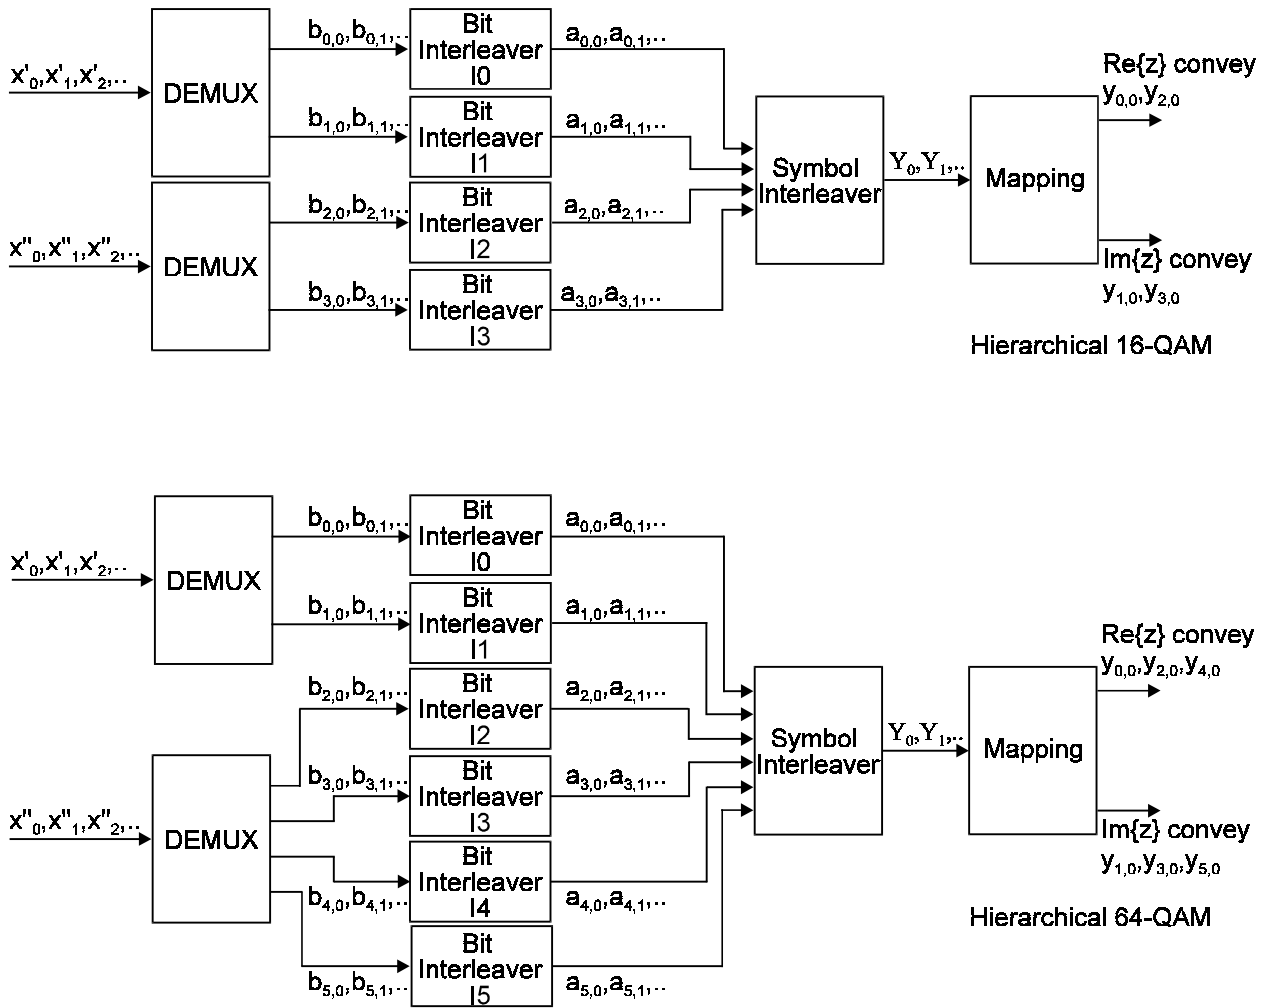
$x'_0, x'_1, x'_2, ..$

DEMUX

$x''_0, x''_1, x''_2, ..$

DEMUX

$b_{0,0}, b_{0,1}, ..$

$b_{1,0}, b_{1,1}, ..$

$b_{2,0}, b_{2,1}, ..$

$b_{3,0}, b_{3,1}, ..$

Bit Interleaver I0

Bit Interleaver I1

Bit Interleaver I2

Bit Interleaver I3

$a_{0,0}, a_{0,1}, ..$

$a_{1,0}, a_{1,1}, ..$

$a_{2,0}, a_{2,1}, ..$

$a_{3,0}, a_{3,1}, ..$

Symbol Interleaver

$Y_0, Y_1, ..$

Mapping

Re{z} convey $y_{0,0}, y_{2,0}$

Im{z} convey $y_{1,0}, y_{3,0}$

Hierarchical 16-QAM

$x'_0, x'_1, x'_2, ..$

DEMUX

$x''_0, x''_1, x''_2, ..$

DEMUX

$b_{0,0}, b_{0,1}, ..$

$b_{1,0}, b_{1,1}, ..$

$b_{2,0}, b_{2,1}, ..$

$b_{3,0}, b_{3,1}, ..$

$b_{4,0}, b_{4,1}, ..$

$b_{5,0}, b_{5,1}, ..$

Bit Interleaver I0

Bit Interleaver I1

Bit Interleaver I2

Bit Interleaver I3

Bit Interleaver I4

Bit Interleaver I5

$a_{0,0}, a_{0,1}, ..$

$a_{1,0}, a_{1,1}, ..$

$a_{2,0}, a_{2,1}, ..$

$a_{3,0}, a_{3,1}, ..$

$a_{4,0}, a_{4,1}, ..$

$a_{5,0}, a_{5,1}, ..$

Symbol Interleaver

$Y_0, Y_1, ..$

Mapping

Re{z} convey $y_{0,0}, y_{2,0}, y_{4,0}$

Im{z} convey $y_{1,0}, y_{3,0}, y_{5,0}$

Hierarchical 64-QAM